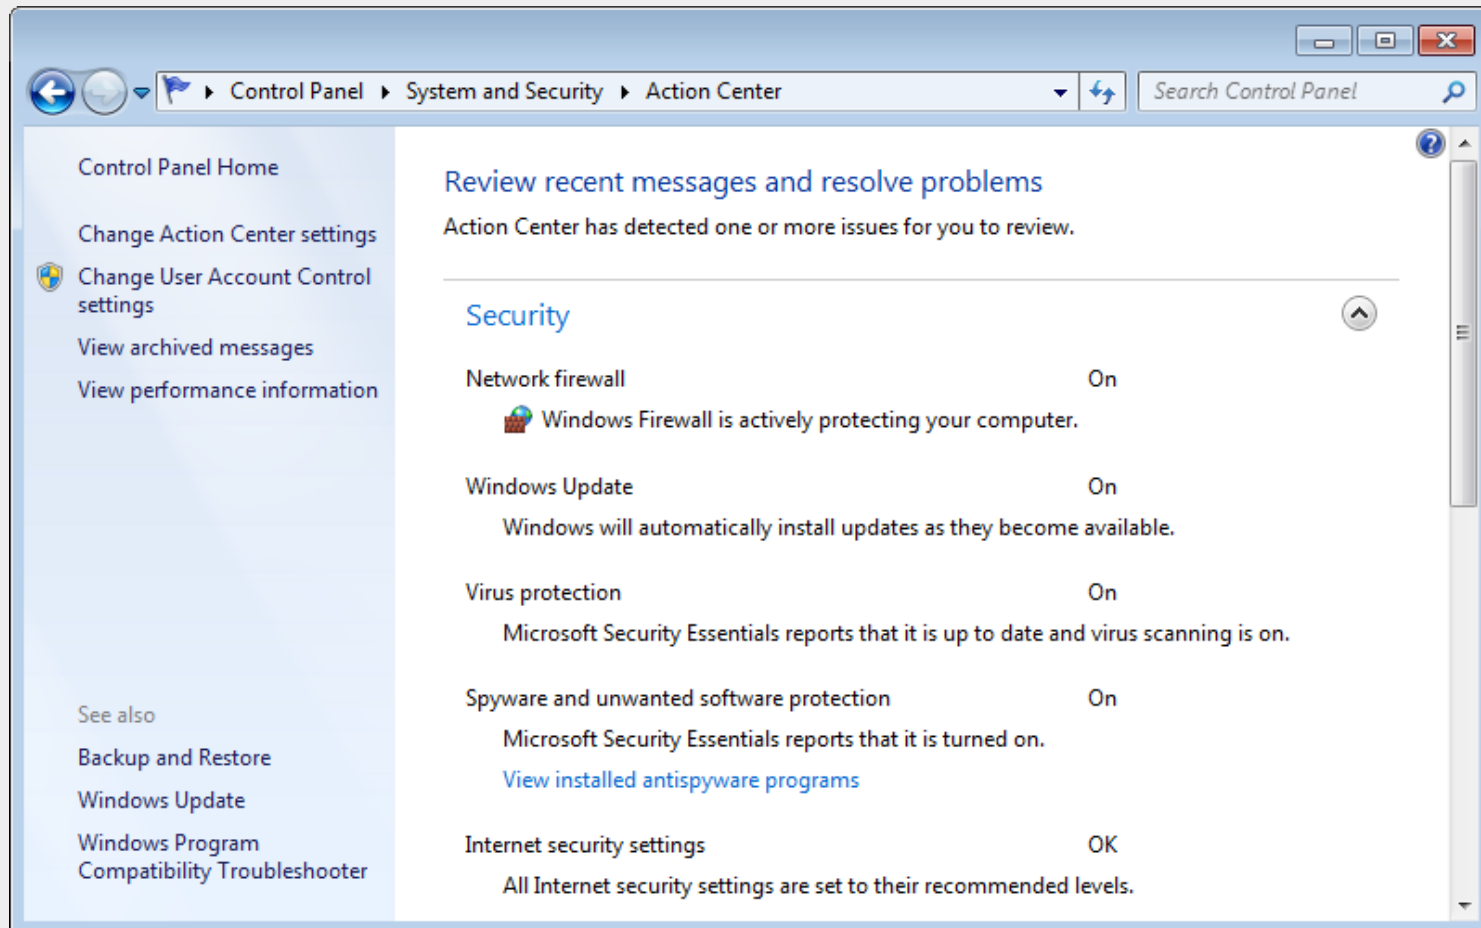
Control Panel ▸ System and Security ▸ Action Center

Search Control Panel

Control Panel Home

Change Action Center settings

Change User Account Control settings

View archived messages

View performance information

See also

Backup and Restore

Windows Update

Windows Program Compatibility Troubleshooter

Review recent messages and resolve problems

Action Center has detected one or more issues for you to review.

Security

Network firewall On

Windows Firewall is actively protecting your computer.

Windows Update On

Windows will automatically install updates as they become available.

Virus protection On

Microsoft Security Essentials reports that it is up to date and virus scanning is on.

Spyware and unwanted software protection On

Microsoft Security Essentials reports that it is turned on.

View installed antispyware programs

Internet security settings OK

All Internet security settings are set to their recommended levels.